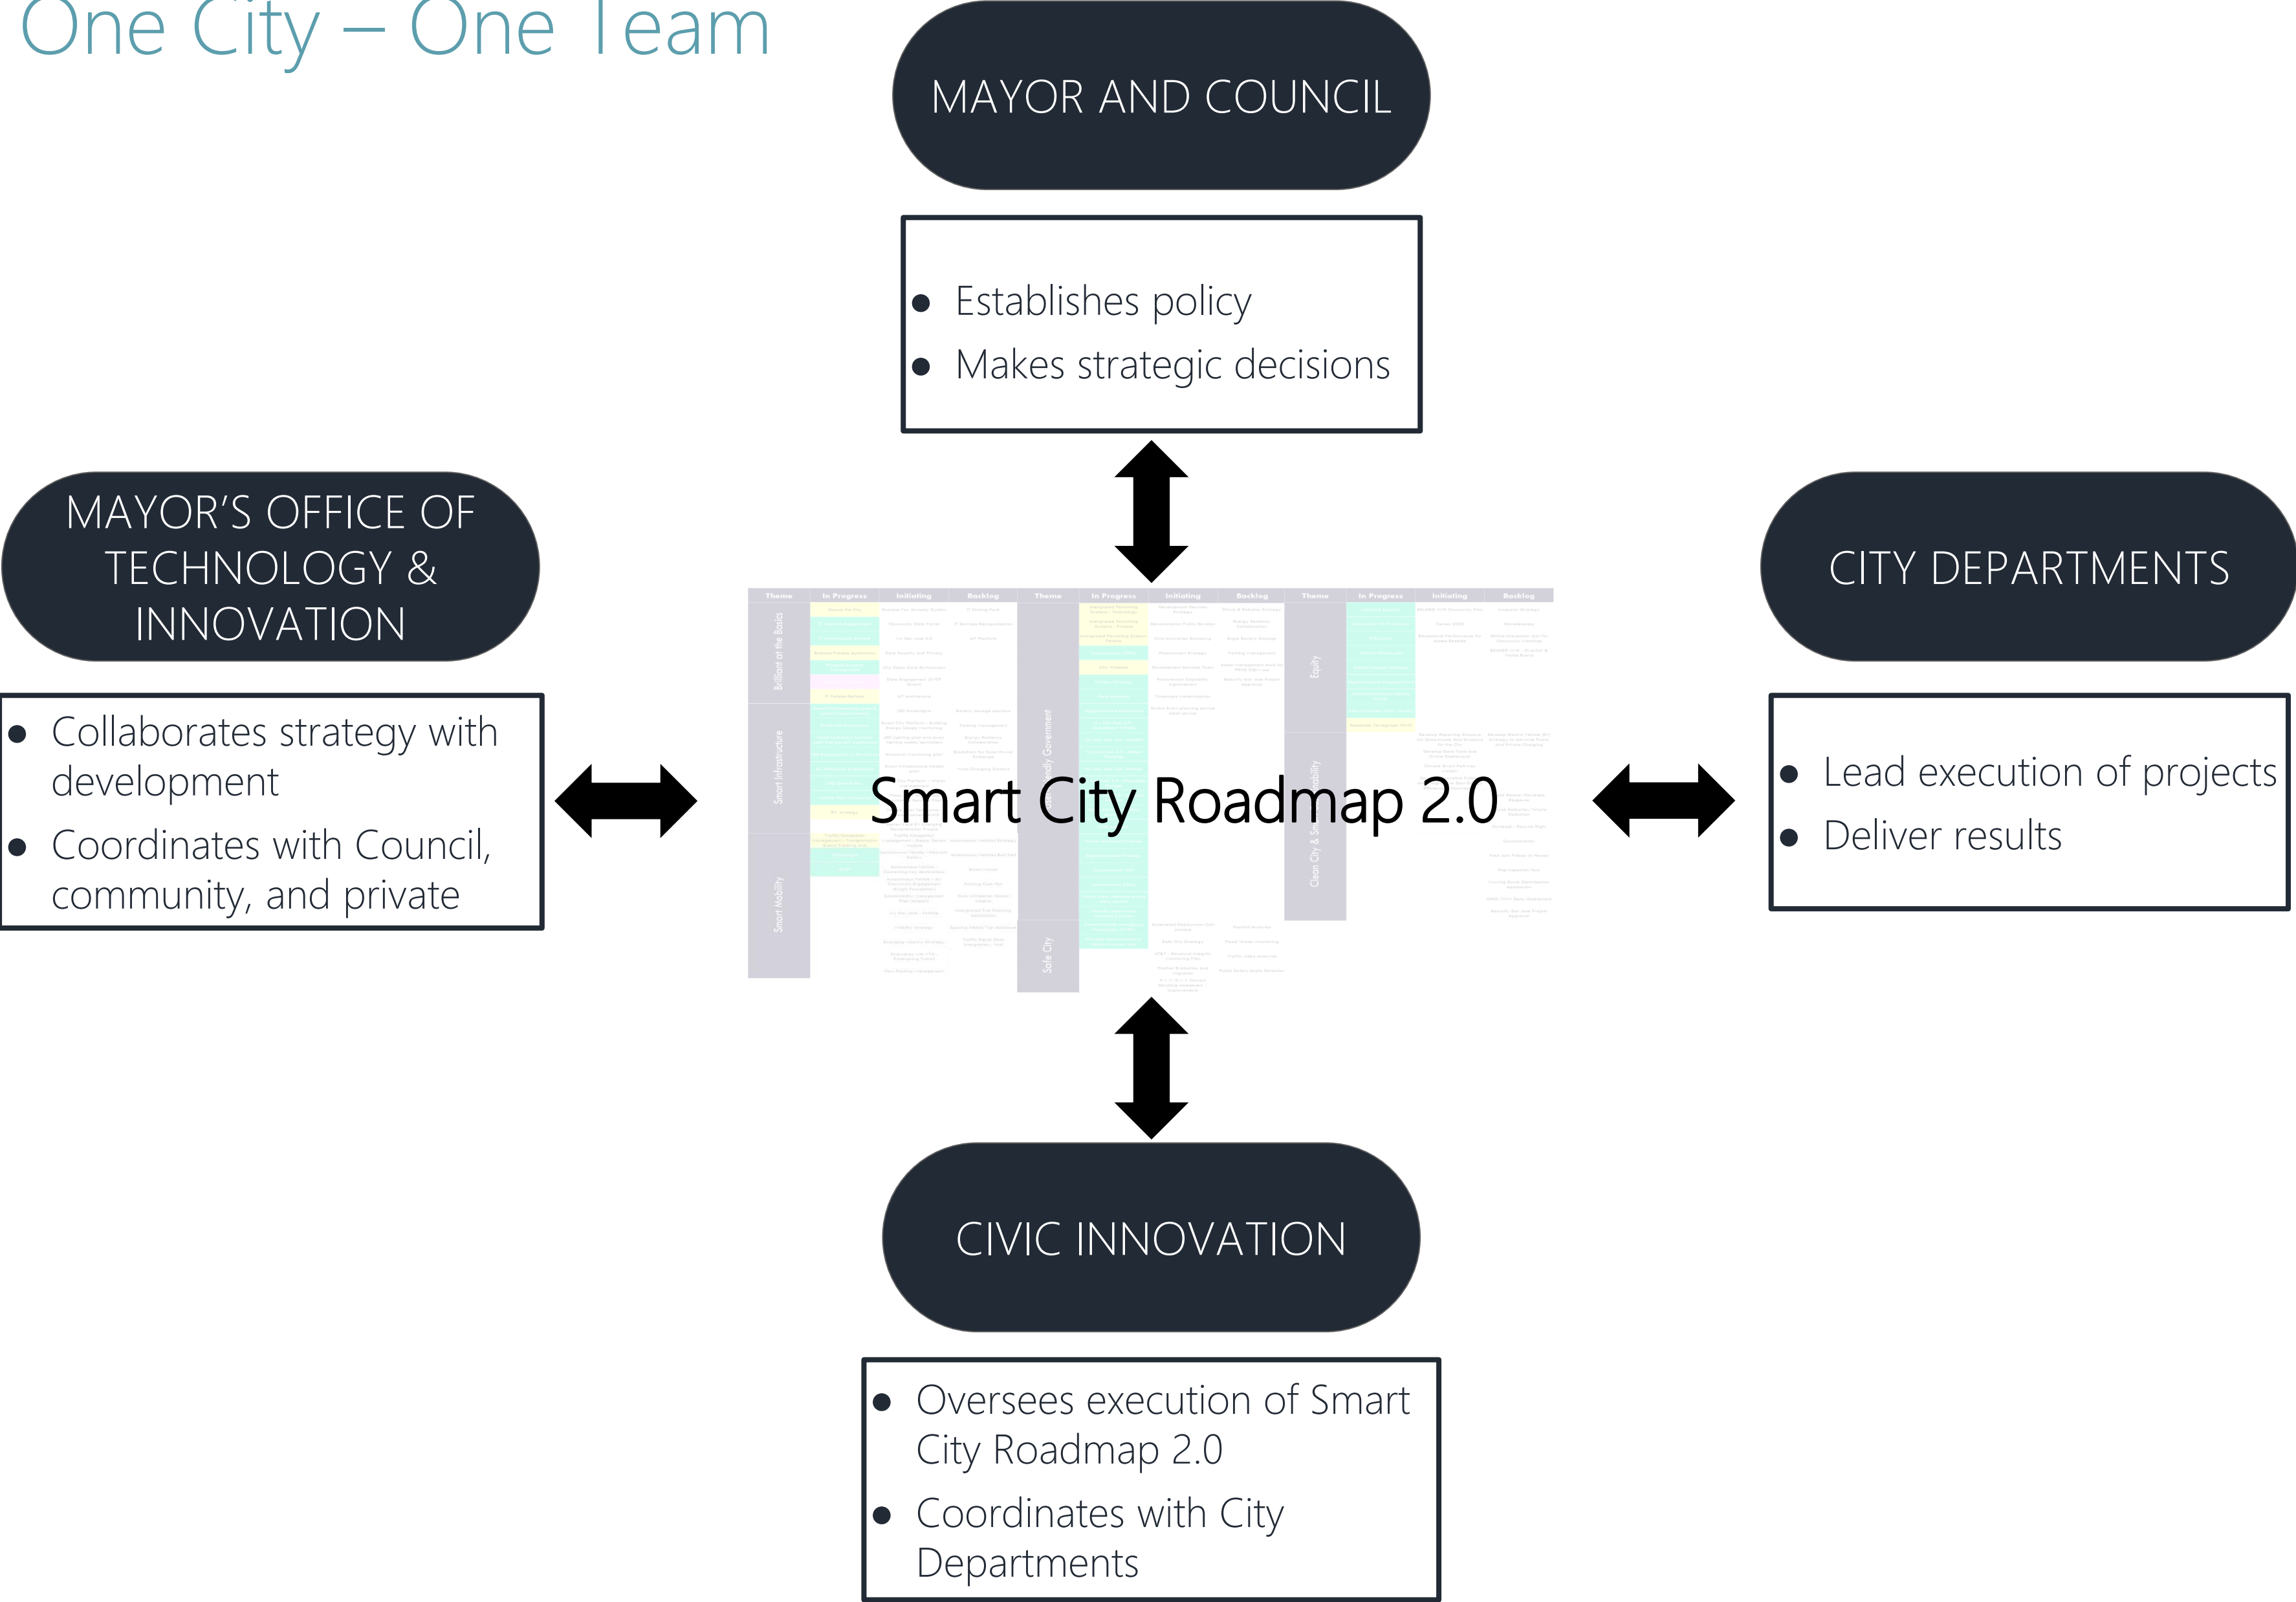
One City – One Team

MAYOR AND COUNCIL

- Establishes policy
- Makes strategic decisions

MAYOR'S OFFICE OF TECHNOLOGY & INNOVATION

- Collaborates strategy with development
- Coordinates with Council, community, and private

Smart City Roadmap 2.0

CITY DEPARTMENTS

- Lead execution of projects
- Deliver results

CIVIC INNOVATION

- Oversees execution of Smart City Roadmap 2.0
- Coordinates with City Departments